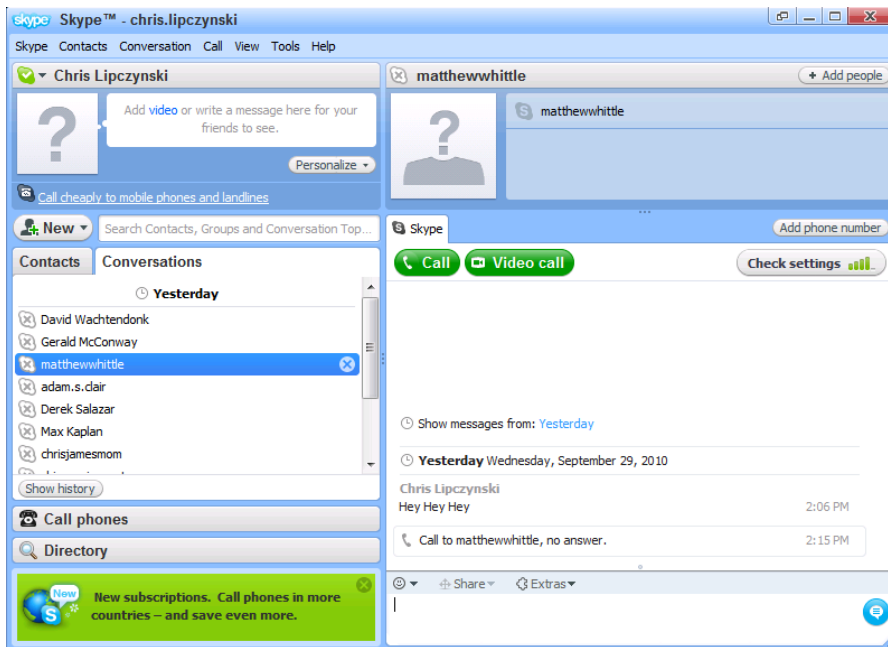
skype Skype™ - chris.lipczynski

Skype Contacts Conversation Call View Tools Help

Chris Lipczynski

Add video or write a message here for your friends to see.

Personalize

Call cheaply to mobile phones and landlines

New

Search Contacts, Groups and Conversation Top...

Contacts Conversations

Yesterday

David Wachtendonk
Gerald McConway
matthewwhittle
adam.s.clair
Derek Salazar
Max Kaplan
chrisjamesmom

Show history

Call phones

Directory

New

New subscriptions. Call phones in more countries – and save even more.

matthewwhittle

Add people

matthewwhittle

Skype

Add phone number

Call Video call

Check settings

Show messages from: Yesterday

Yesterday Wednesday, September 29, 2010

Chris Lipczynski
Hey Hey Hey 2:06 PM

Call to matthewwhittle, no answer. 2:15 PM

Share Extras